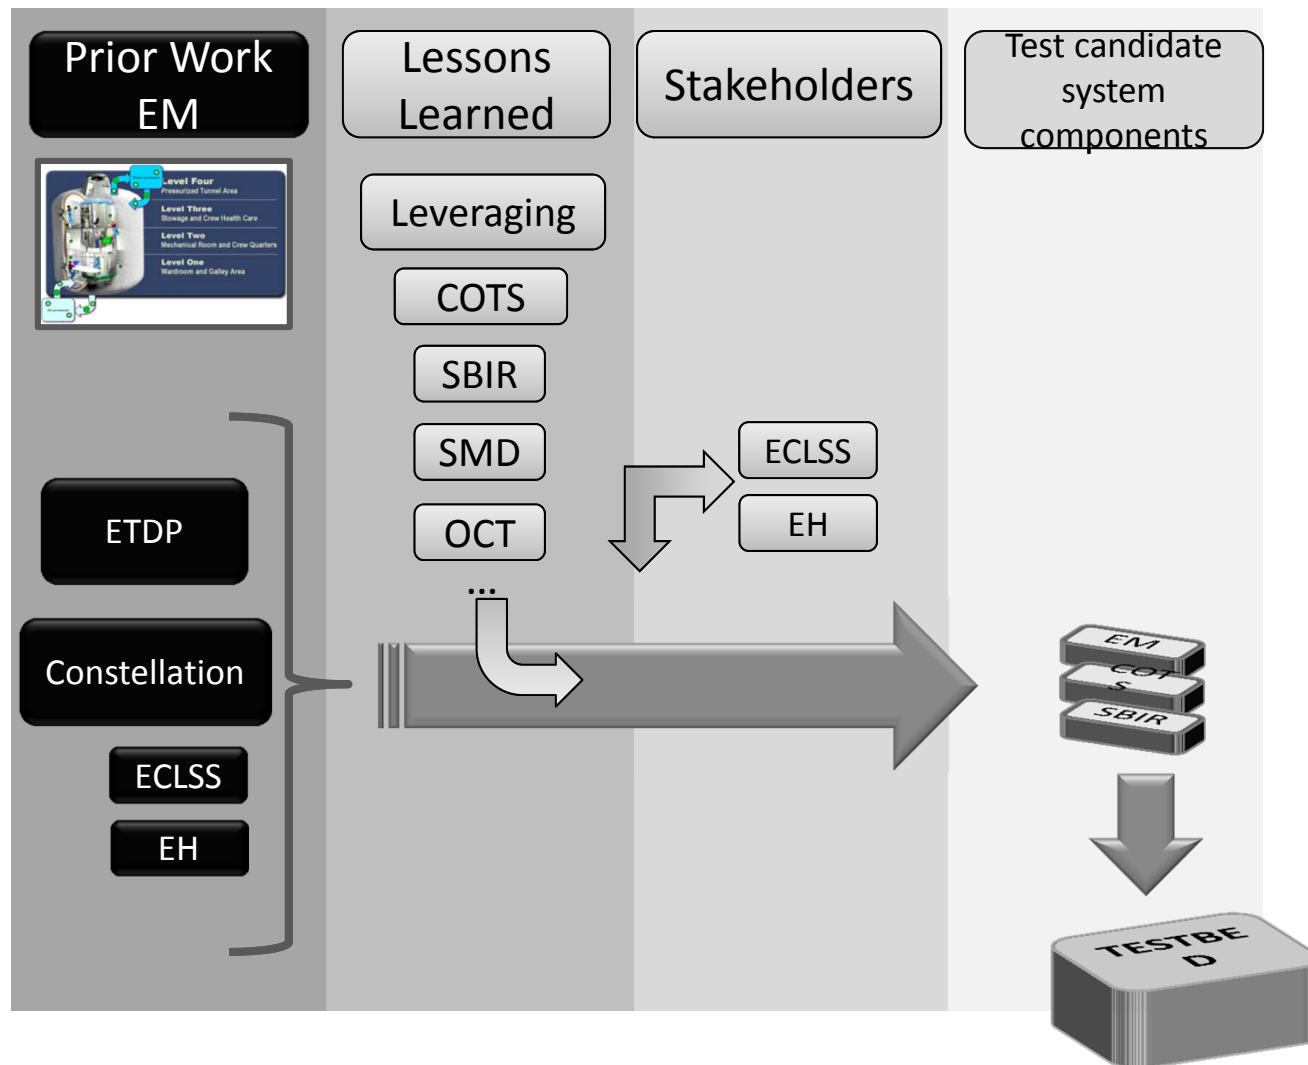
Prior Work EM

Level Four
Pressurized Tunnel Area
Level Three
Stowage and Crew Health Care
Level Two
Mechanical Room and Crew Quarters
Level One
Wardroom and Galley Area

ETDP

Constellation

ECLSS

EH

Lessons Learned

Leveraging

COTS

SBIR

SMD

OCT

...

Stakeholders

ECLSS

EH

Test candidate system components

EM

COTS

SBIR

TESTBED